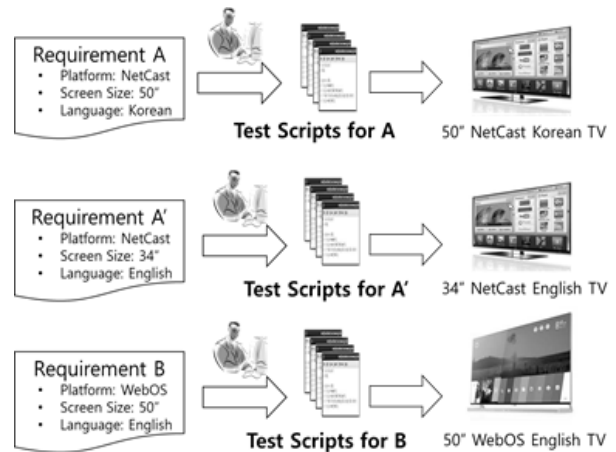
Requirement A
- Platform: NetCast
- Screen Size: 50"
- Language: Korean

Test Scripts for A

50" NetCast Korean TV

Requirement A'
- Platform: NetCast
- Screen Size: 34"
- Language: English

Test Scripts for A'

34" NetCast English TV

Requirement B
- Platform: WebOS
- Screen Size: 50"
- Language: English

Test Scripts for B

50" WebOS English TV